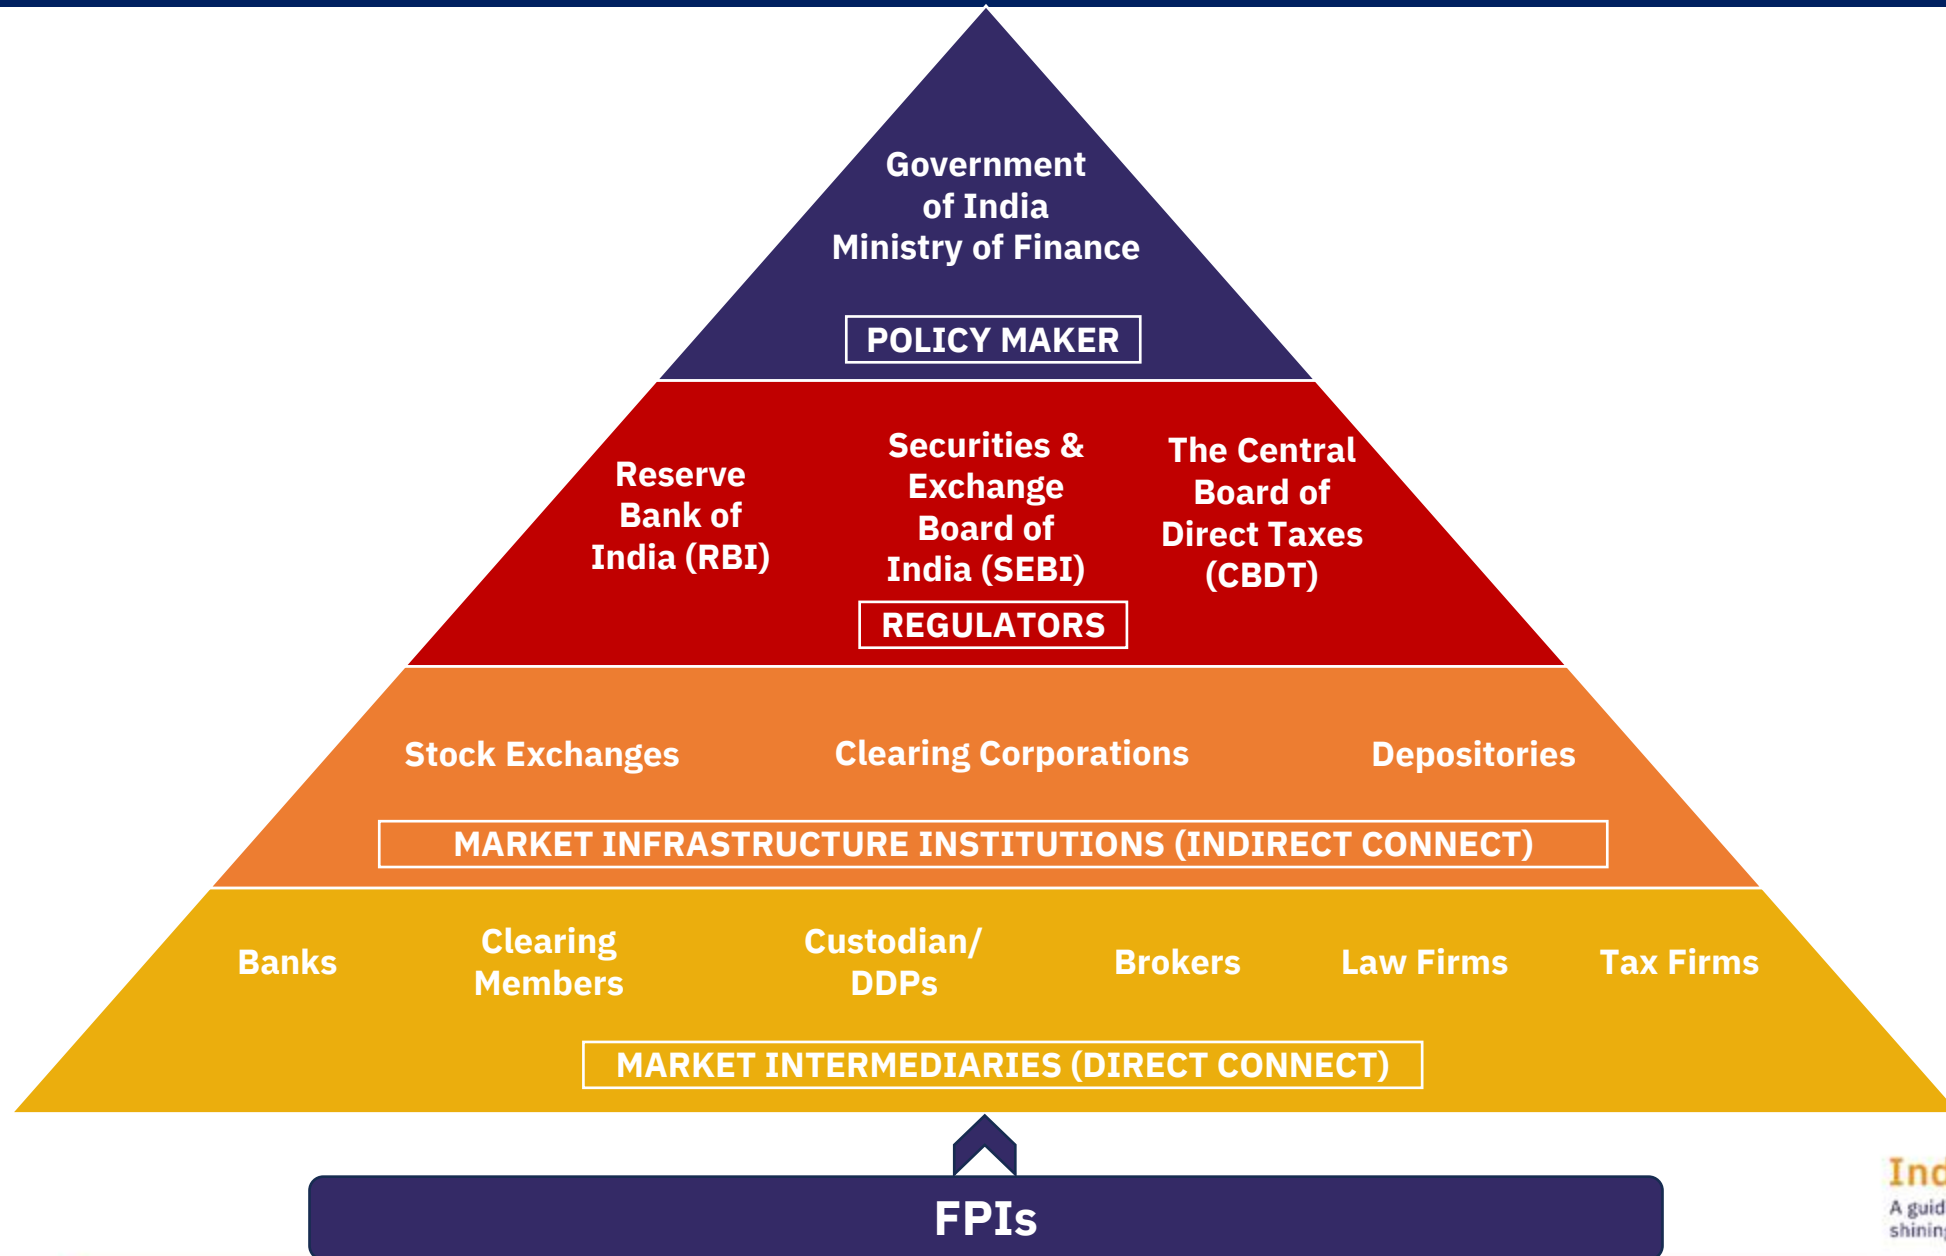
Government of India Ministry of Finance

POLICY MAKER

Reserve Bank of India (RBI)

Securities & Exchange Board of India (SEBI)

The Central Board of Direct Taxes (CBDT)

REGULATORS

Stock Exchanges

Clearing Corporations

Depositories

MARKET INFRASTRUCTURE INSTITUTIONS (INDIRECT CONNECT)

Banks

Clearing Members

Custodian/ DDPs

Brokers

Law Firms

Tax Firms

MARKET INTERMEDIARIES (DIRECT CONNECT)

FPIs

Ind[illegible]
A guid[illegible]
shinin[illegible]